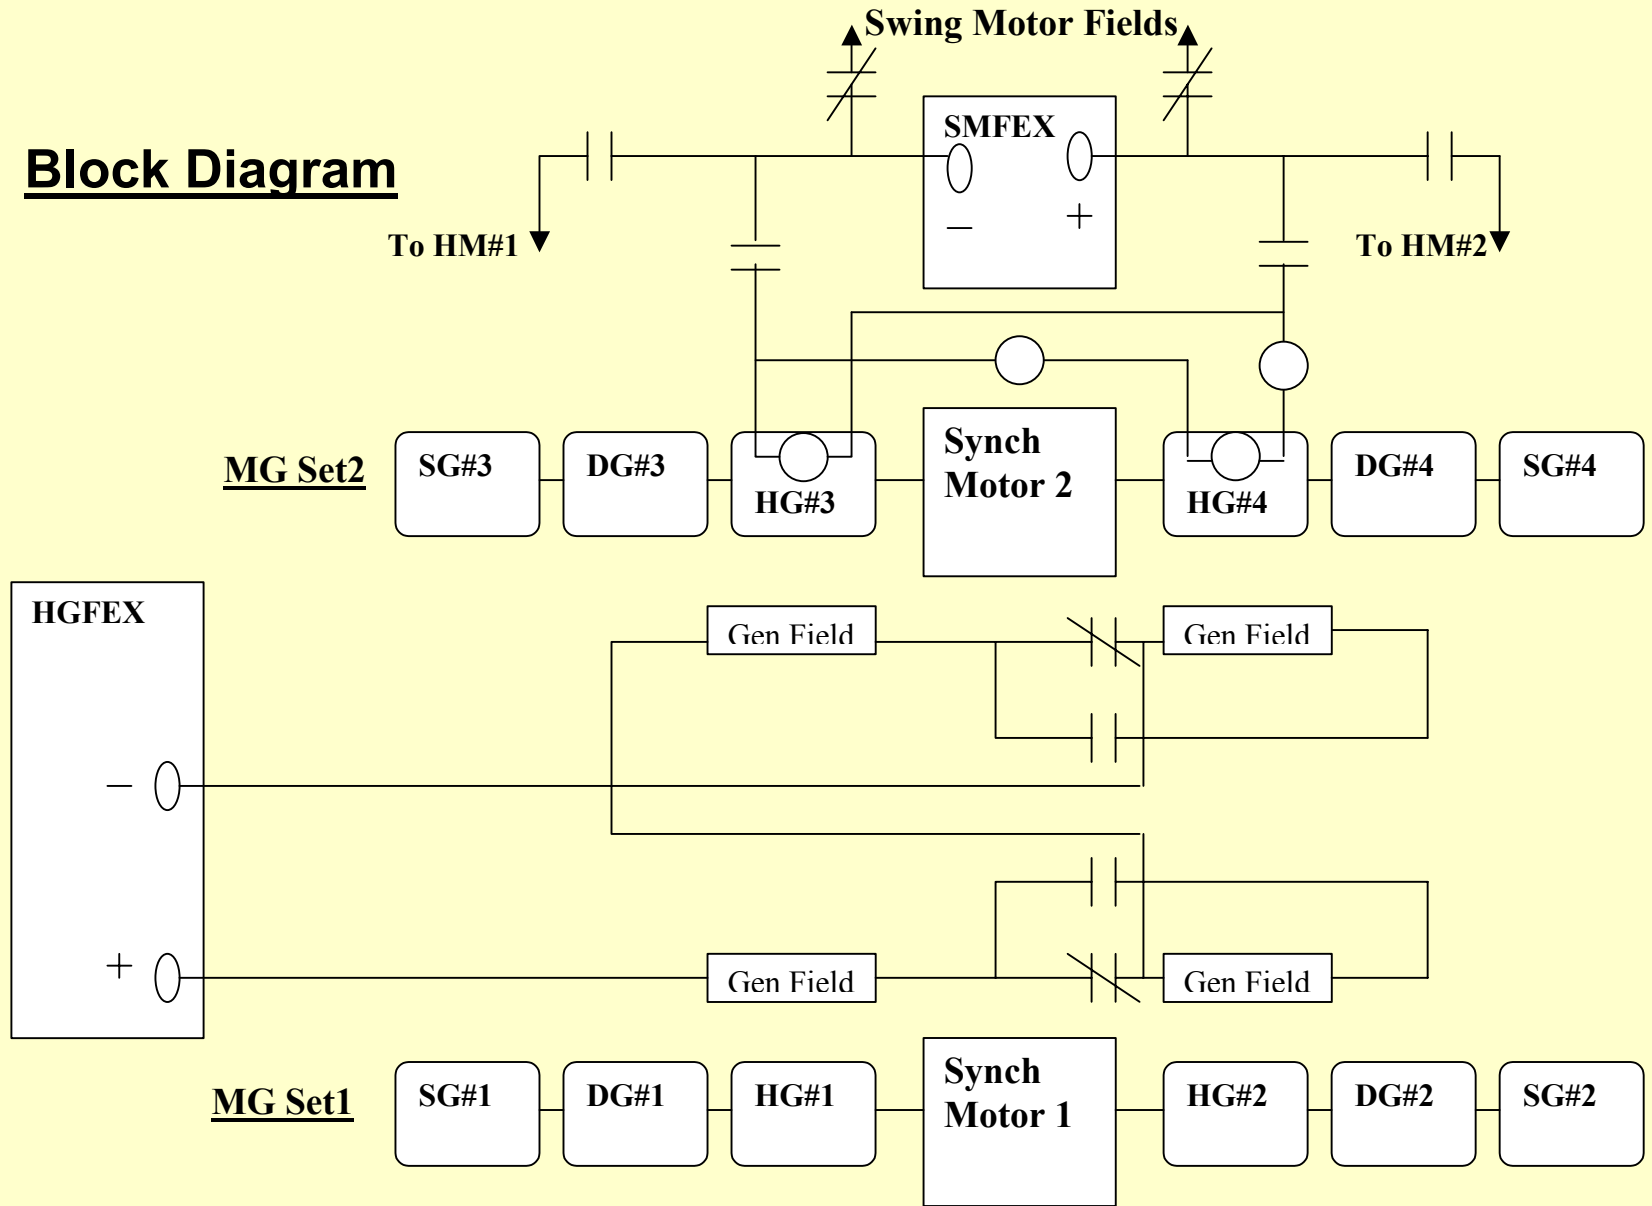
Swing Motor Fields

Block Diagram

SMFEX

–

+

To HM#1

To HM#2

MG Set2

SG#3

DG#3

HG#3

Synch Motor 2

HG#4

DG#4

SG#4

HGFEX

Gen Field

Gen Field

–

+

Gen Field

Gen Field

MG Set1

SG#1

DG#1

HG#1

Synch Motor 1

HG#2

DG#2

SG#2